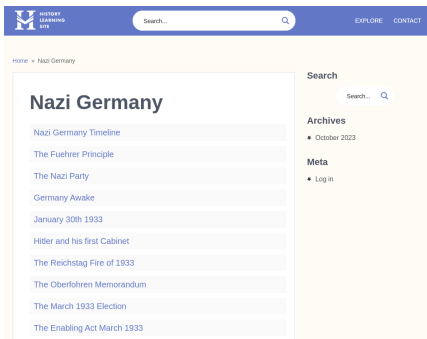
HISTORY LEARNING SITE

Search...

EXPLORE CONTACT

Home » Nazi Germany

Nazi Germany

Nazi Germany Timeline

The Fuehrer Principle

The Nazi Party

Germany Awake

January 30th 1933

Hitler and his first Cabinet

The Reichstag Fire of 1933

The Oberfohren Memorandum

The March 1933 Election

The Enabling Act March 1933

Search

Search...

Archives

October 2023

Meta

Log in